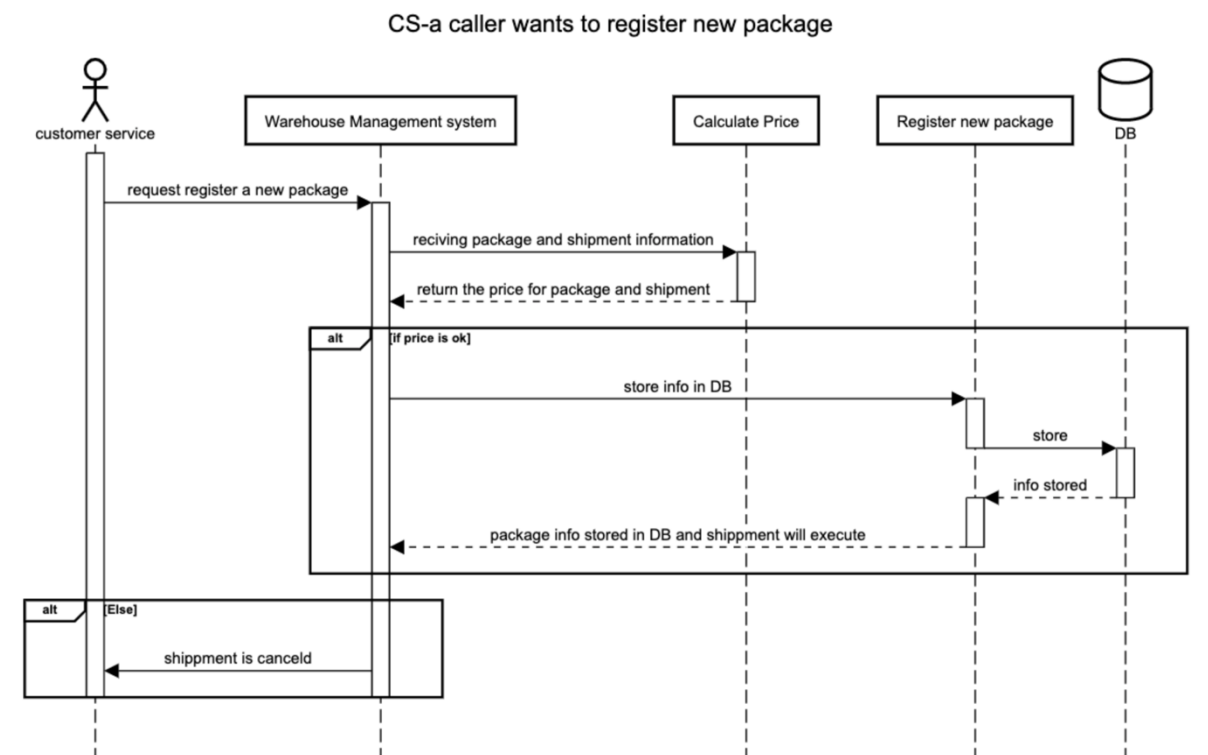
CS-a caller wants to register new package

customer service

Warehouse Management system

Calculate Price

Register new package

DB

request register a new package

reciving package and shipment information

return the price for package and shipment

alt

[if price is ok]

store info in DB

store

info stored

package info stored in DB and shippment will execute

alt

[Else]

shippment is canceld